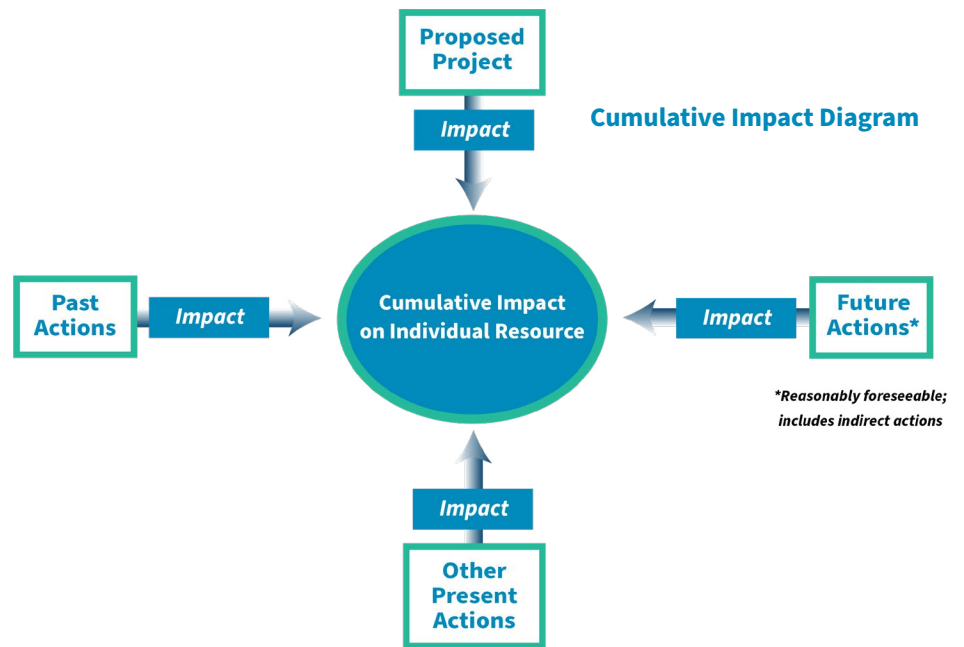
Proposed Project

Impact

Cumulative Impact Diagram

Past Actions

Impact

Cumulative Impact on Individual Resource

Impact

Future Actions*

*Reasonably foreseeable; includes indirect actions

Impact

Other Present Actions